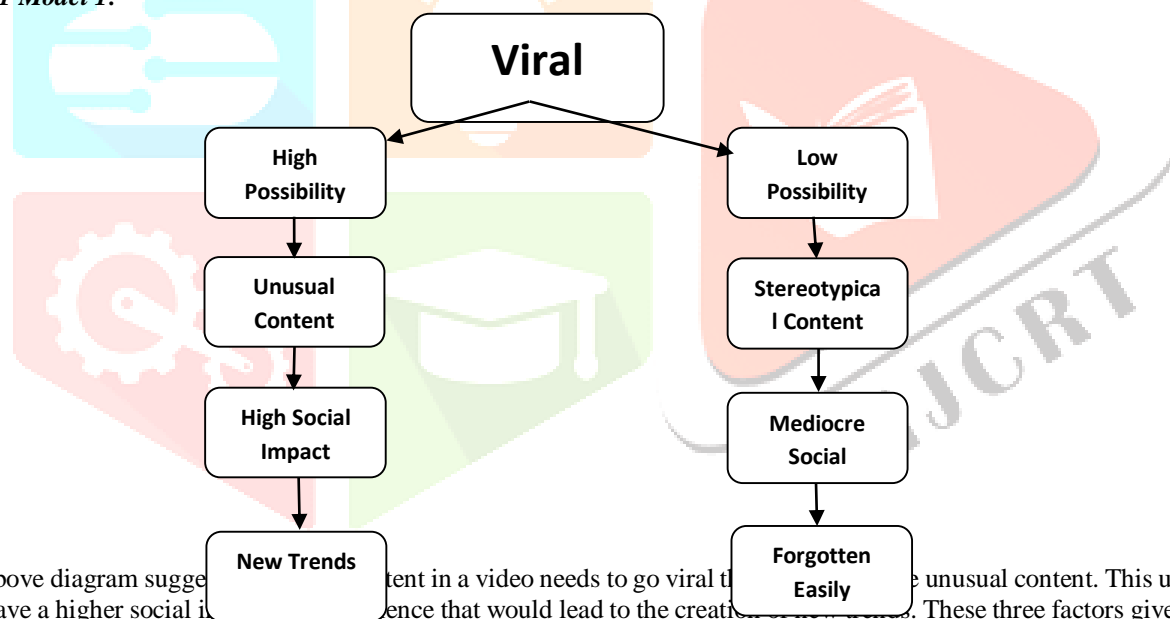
Model 1:

Viral

High Possibility

Low Possibility

Unusual Content

Stereotypical Content

High Social Impact

Mediocre Social

New Trends

Forgotten Easily

bove diagram sugge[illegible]tent in a video needs to go viral th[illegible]e unusual content. This u ave a higher social i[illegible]ence that would lead to the creati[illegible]. These three factors give